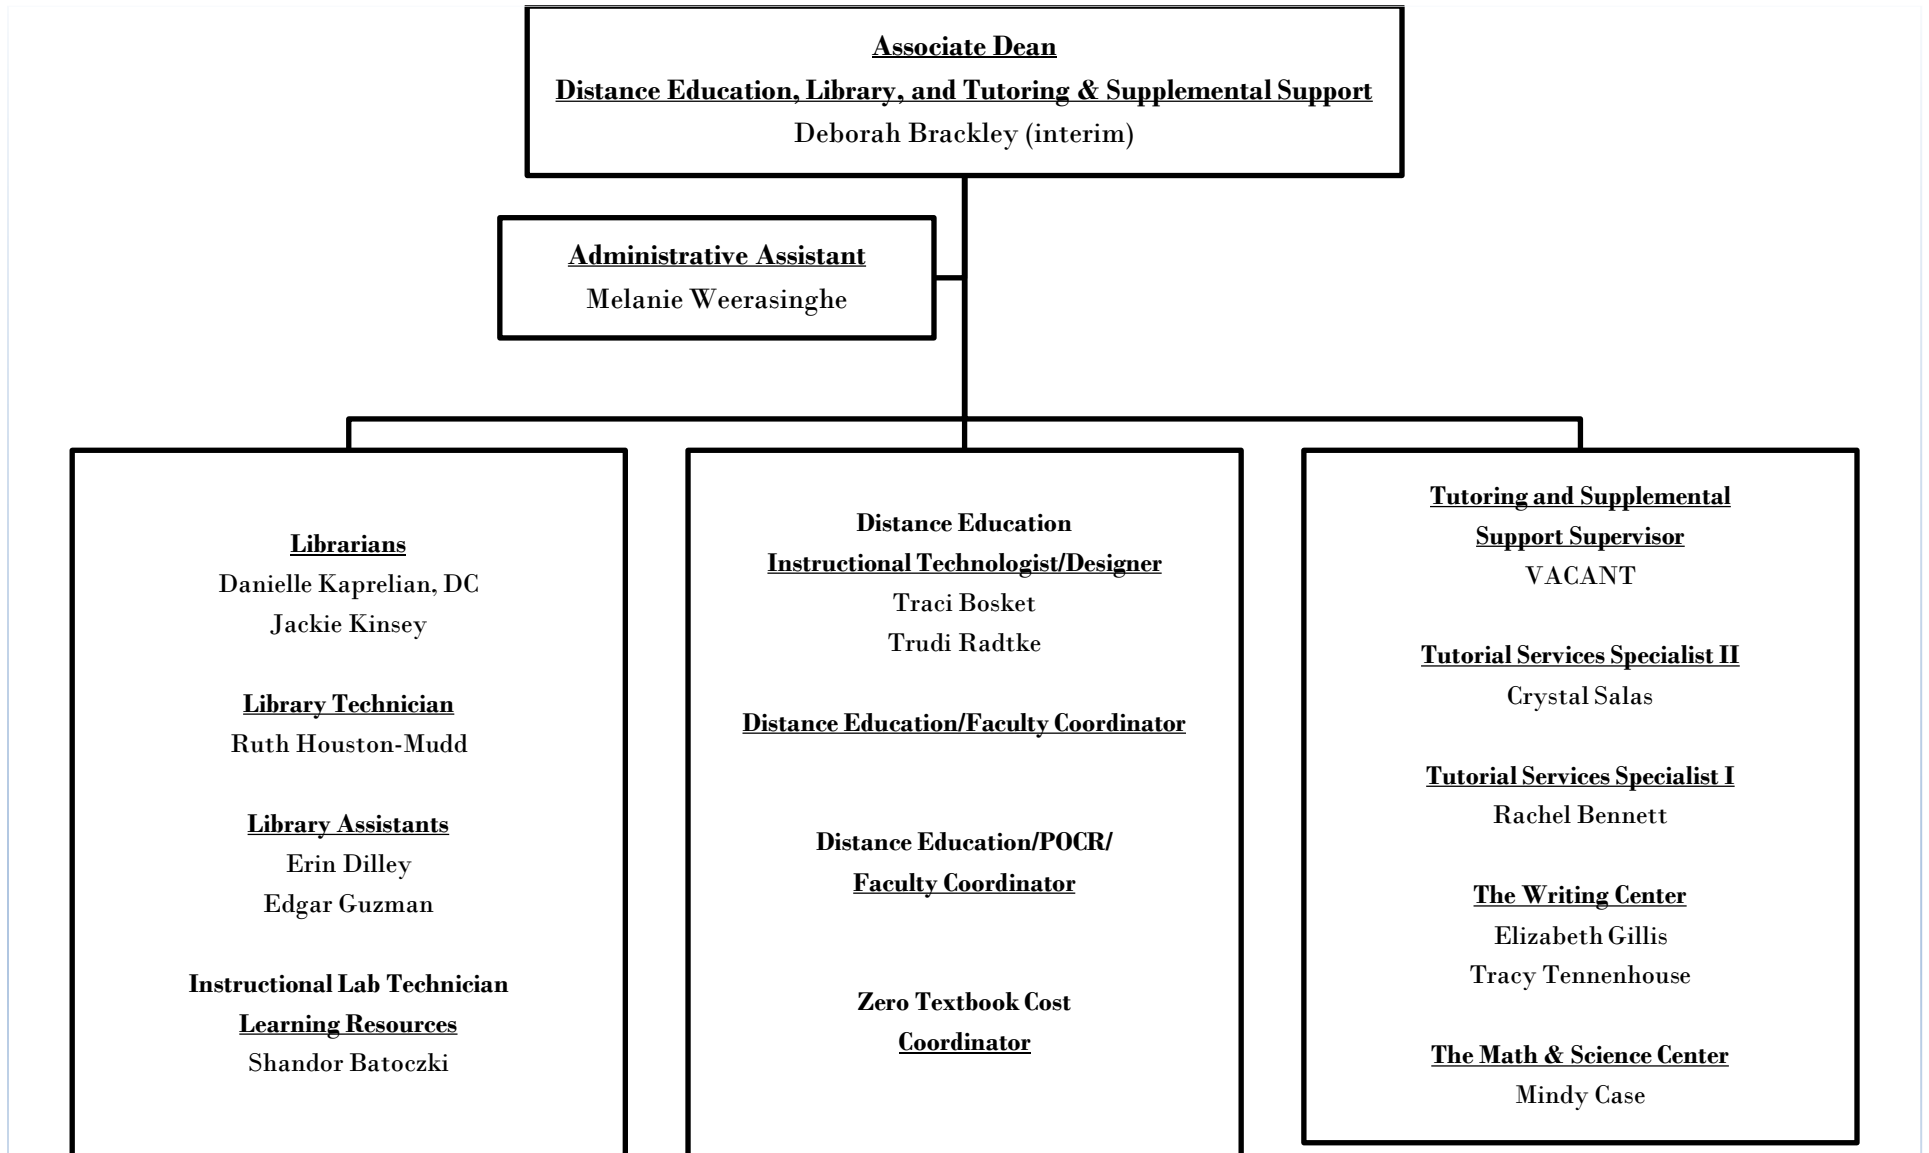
Associate Dean
Distance Education, Library, and Tutoring & Supplemental Support
Deborah Brackley (interim)

Administrative Assistant
Melanie Weerasinghe

Librarians
Danielle Kaprelian, DC
Jackie Kinsey

Library Technician
Ruth Houston-Mudd

Library Assistants
Erin Dilley
Edgar Guzman

Instructional Lab Technician
Learning Resources
Shandor Batoczki

Distance Education
Instructional Technologist/Designer
Traci Bosket
Trudi Radtke

Distance Education/Faculty Coordinator

Distance Education/POCR/
Faculty Coordinator

Zero Textbook Cost
Coordinator

Tutoring and Supplemental
Support Supervisor
VACANT

Tutorial Services Specialist II
Crystal Salas

Tutorial Services Specialist I
Rachel Bennett

The Writing Center
Elizabeth Gillis
Tracy Tennenhouse

The Math & Science Center
Mindy Case